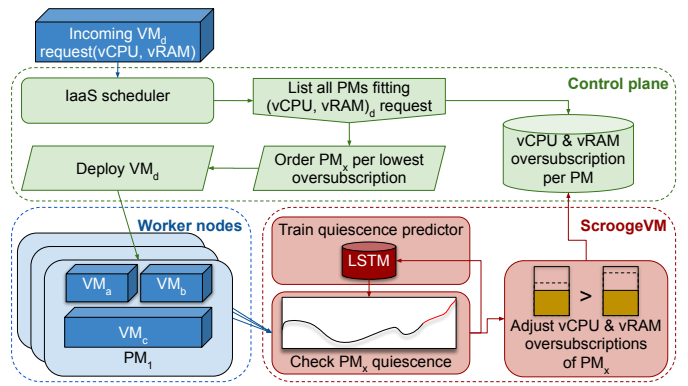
Incoming $VM_d$ request(vCPU, vRAM)

Control plane

IaaS scheduler

List all PMs fitting (vCPU, vRAM)$_d$ request

vCPU & vRAM oversubscription per PM

Deploy $VM_d$

Order $PM_x$ per lowest oversubscription

Worker nodes

$VM_a$

$VM_b$

$VM_c$

$PM_1$

ScroogeVM

Train quiescence predictor

LSTM

Check $PM_x$ quiescence

>

Adjust vCPU & vRAM oversubscriptions of $PM_x$